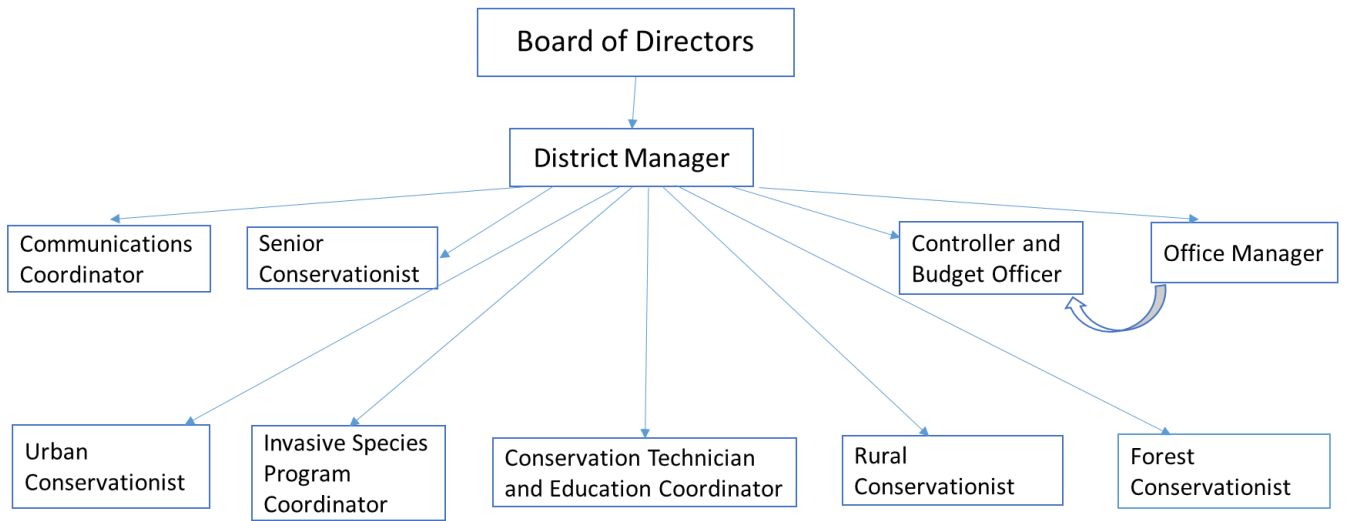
Board of Directors

District Manager

Communications Coordinator

Senior Conservationist

Controller and Budget Officer

Office Manager

Urban Conservationist

Invasive Species Program Coordinator

Conservation Technician and Education Coordinator

Rural Conservationist

Forest Conservationist